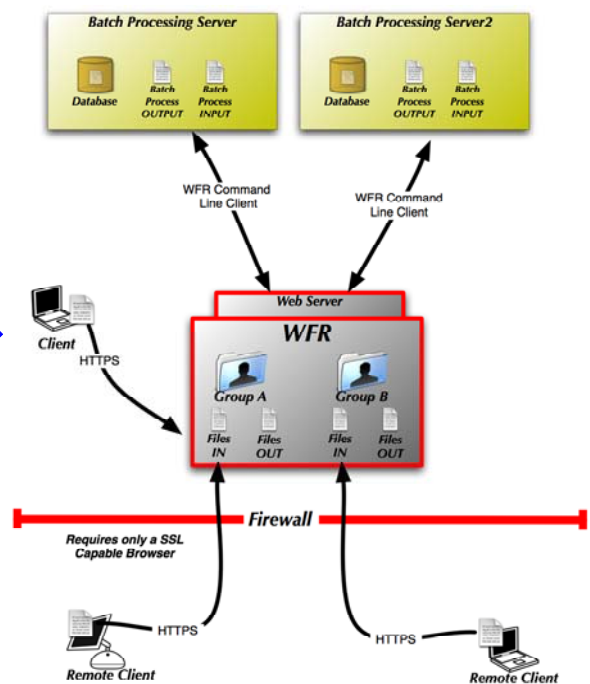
Batch Processing Server

Database

Batch Process OUTPUT

Batch Process INPUT

Batch Processing Server2

Database

Batch Process OUTPUT

Batch Process INPUT

WFR Command Line Client

WFR Command Line Client

Client

HTTPS

Web Server

WFR

Group A

Group B

Files IN

Files OUT

Files IN

Files OUT

Firewall

Requires only a SSL Capable Browser

HTTPS

Remote Client

HTTPS

Remote Client